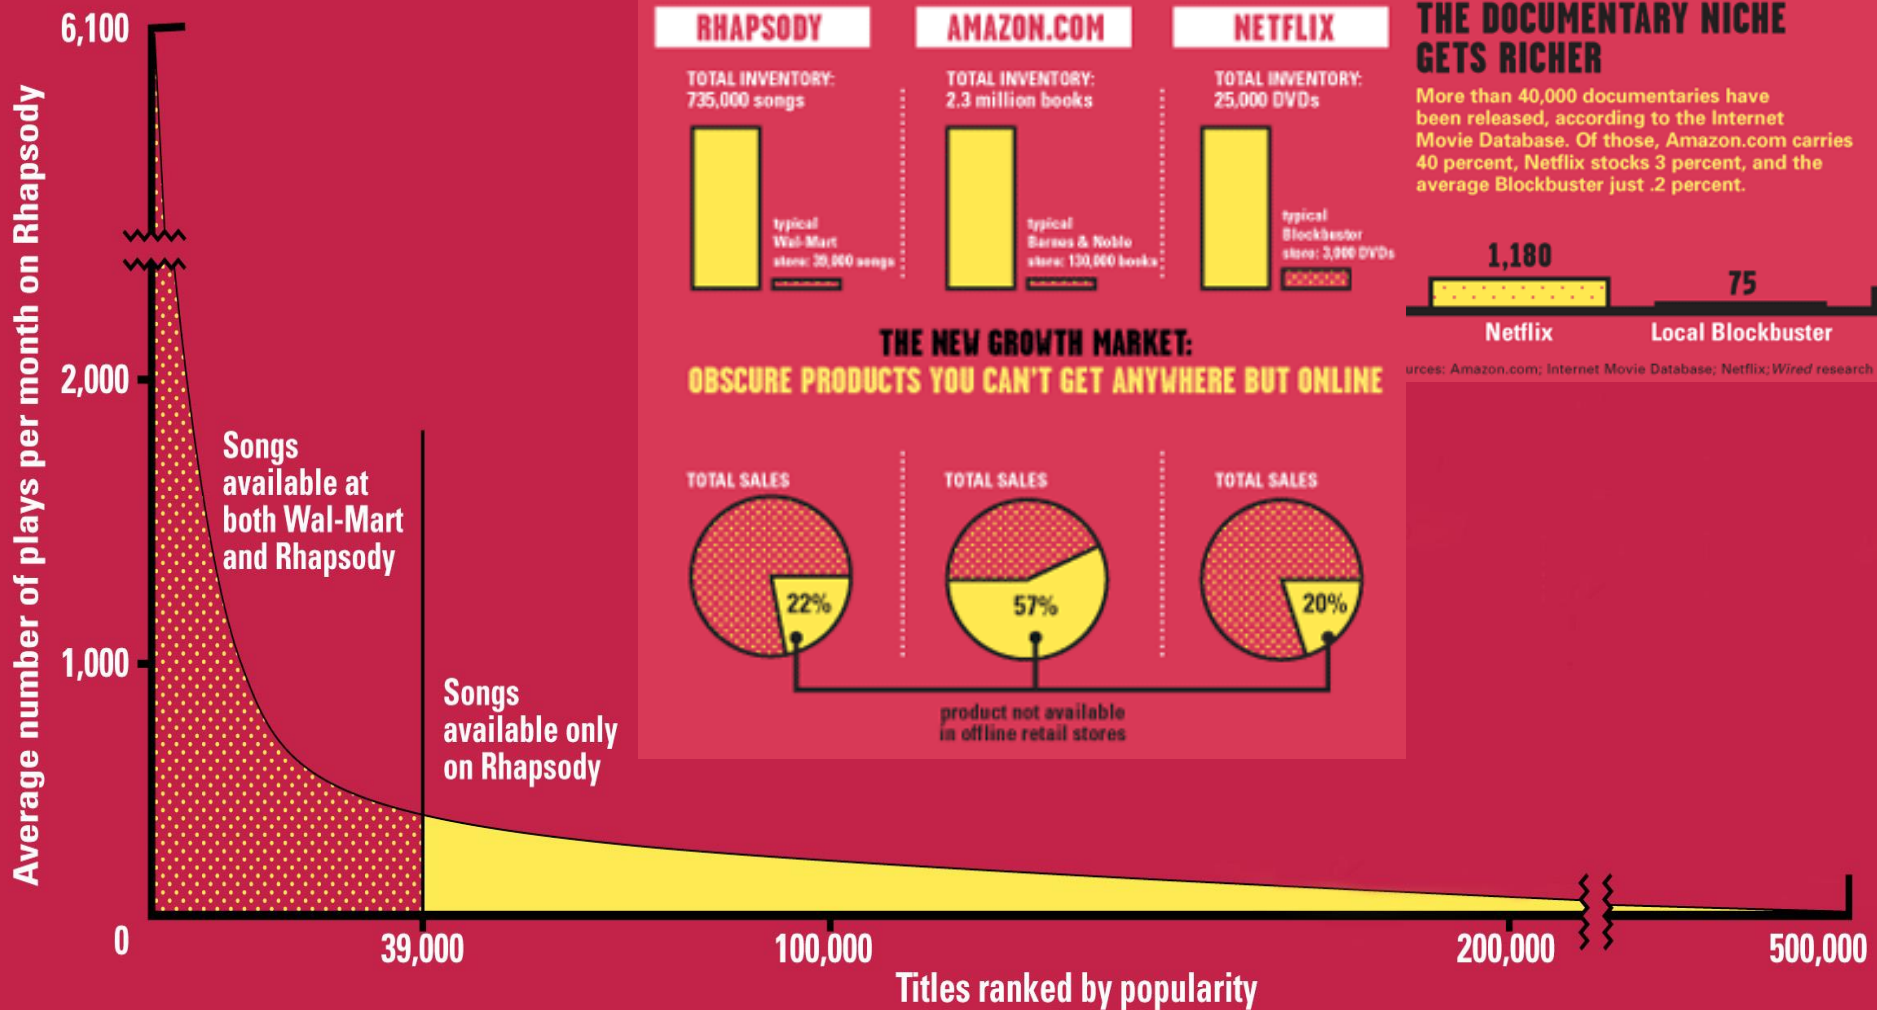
6,100

2,000

1,000

0

Average number of plays per month on Rhapsody

Songs available at both Wal-Mart and Rhapsody

Songs available only on Rhapsody

39,000

100,000

200,000

500,000

Titles ranked by popularity

RHAPSODY

TOTAL INVENTORY: 735,000 songs

typical Wal-Mart store: 39,000 songs

AMAZON.COM

TOTAL INVENTORY: 2.3 million books

typical Barnes & Noble store: 130,000 books

NETFLIX

TOTAL INVENTORY: 25,000 DVDs

typical Blockbuster store: 3,000 DVDs

THE NEW GROWTH MARKET:
OBSCURE PRODUCTS YOU CAN'T GET ANYWHERE BUT ONLINE

TOTAL SALES

22%

TOTAL SALES

57%

TOTAL SALES

20%

product not available in offline retail stores

THE DOCUMENTARY NICHE GETS RICHER

More than 40,000 documentaries have been released, according to the Internet Movie Database. Of those, Amazon.com carries 40 percent, Netflix stocks 3 percent, and the average Blockbuster just .2 percent.

1,180

75

Netflix

Local Blockbuster

urces: Amazon.com; Internet Movie Database; Netflix; Wired research